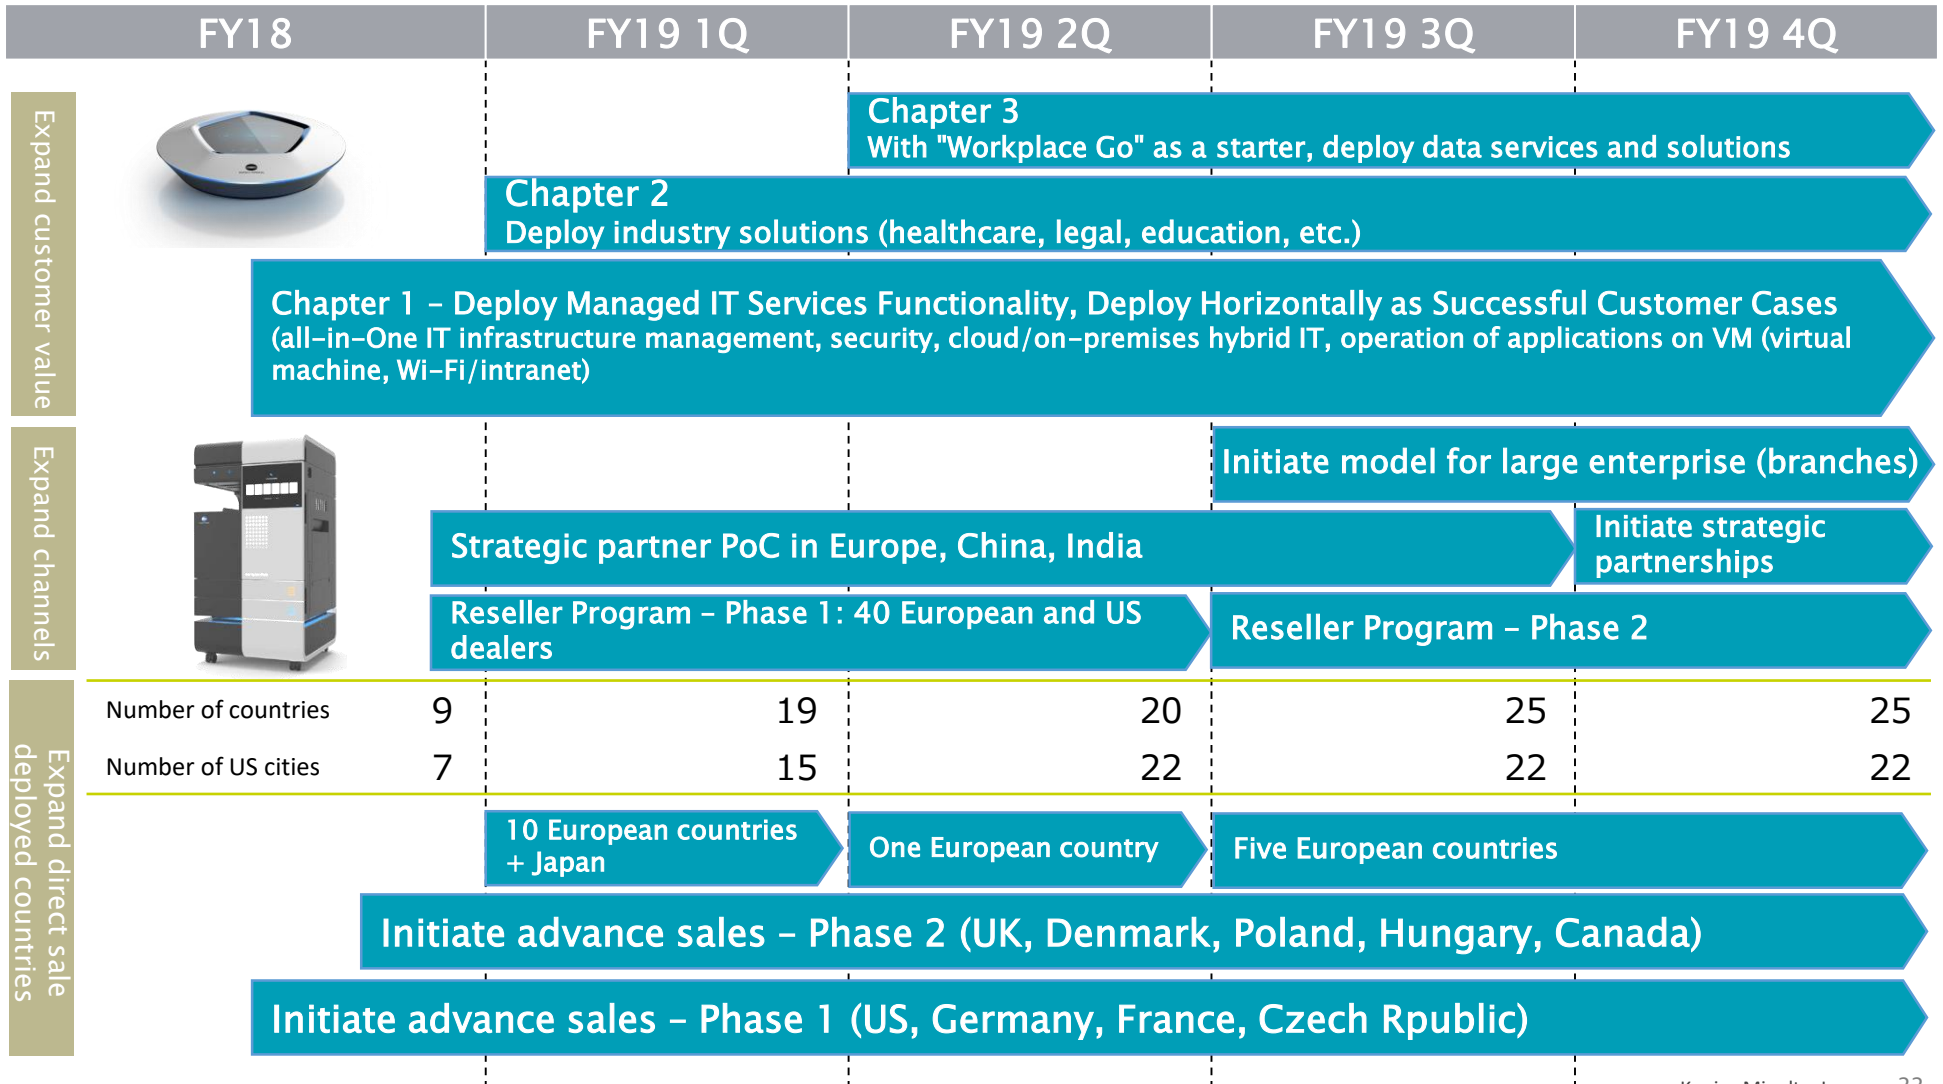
| FY18 | FY19 1Q | FY19 2Q | FY19 3Q | FY19 4Q |
|---|---|---|---|---|

Expand customer value

Chapter 3
With "Workplace Go" as a starter, deploy data services and solutions

Chapter 2
Deploy industry solutions (healthcare, legal, education, etc.)

Chapter 1 – Deploy Managed IT Services Functionality, Deploy Horizontally as Successful Customer Cases
(all-in-One IT infrastructure management, security, cloud/on-premises hybrid IT, operation of applications on VM (virtual machine, Wi-Fi/intranet)

Expand channels

Initiate model for large enterprise (branches)

Strategic partner PoC in Europe, China, India

Initiate strategic partnerships

Reseller Program – Phase 1: 40 European and US dealers

Reseller Program – Phase 2

Expand direct sale deployed countries

| | FY18 | FY19 1Q | FY19 2Q | FY19 3Q | FY19 4Q |
|---|---|---|---|---|---|
| Number of countries | 9 | 19 | 20 | 25 | 25 |
| Number of US cities | 7 | 15 | 22 | 22 | 22 |

10 European countries + Japan

One European country

Five European countries

Initiate advance sales – Phase 2 (UK, Denmark, Poland, Hungary, Canada)

Initiate advance sales – Phase 1 (US, Germany, France, Czech Rpublic)

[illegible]